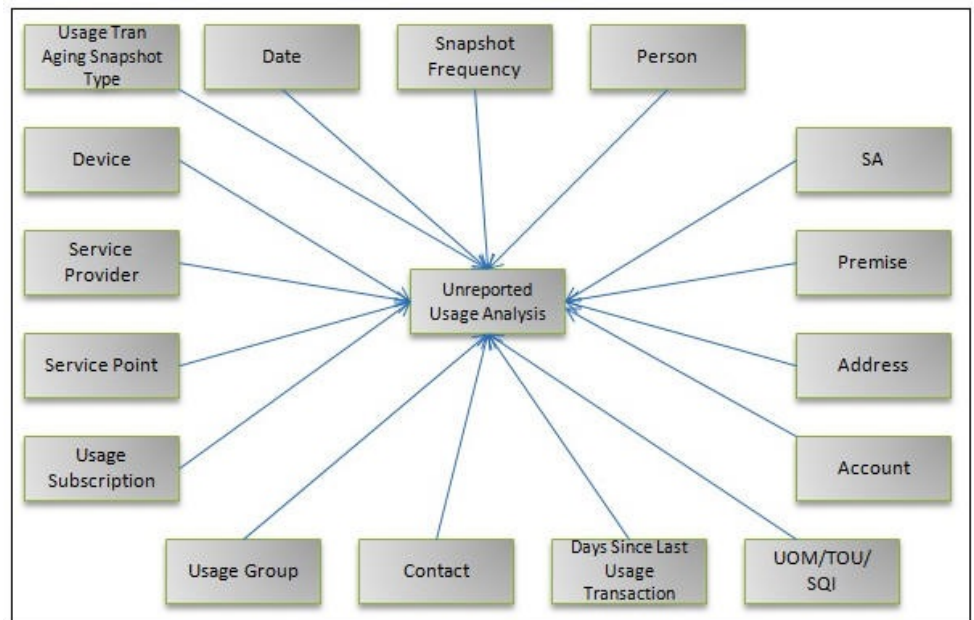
Usage Tran Aging Snapshot Type

Date

Snapshot Frequency

Person

Device

SA

Service Provider

Unreported Usage Analysis

Premise

Service Point

Address

Usage Subscription

Account

Usage Group

Contact

Days Since Last Usage Transaction

UOM/TOU/ SQI